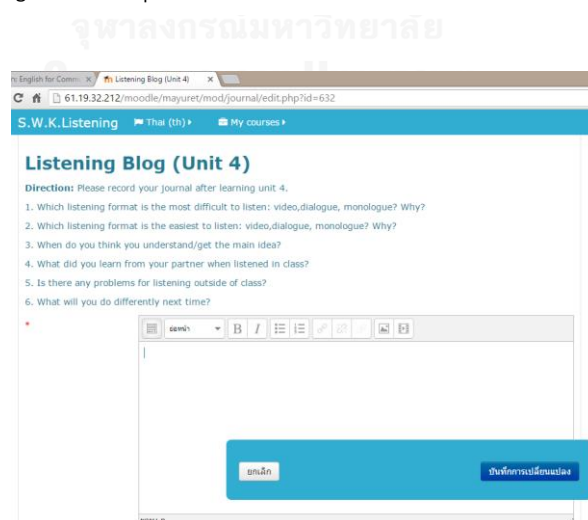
จุฬาลงกรณ์มหาวิทยาลัย

English for Comm × Listening Blog (Unit 4) ×

61.19.32.212/moodle/mayuret/mod/journal/edit.php?id=632

S.W.K.Listening Thai (th) My courses

Listening Blog (Unit 4)

Direction: Please record your journal after learning unit 4.

1. Which listening format is the most difficult to listen: video,dialogue, monologue? Why?

2. Which listening format is the easiest to listen: video,dialogue, monologue? Why?

3. When do you think you understand/get the main idea?

4. What did you learn from your partner when listened in class?

5. Is there any problems for listening outside of class?

6. What will you do differently next time?

ย่อหน้า

ยกเลิก

บันทึกการเปลี่ยนแปลง